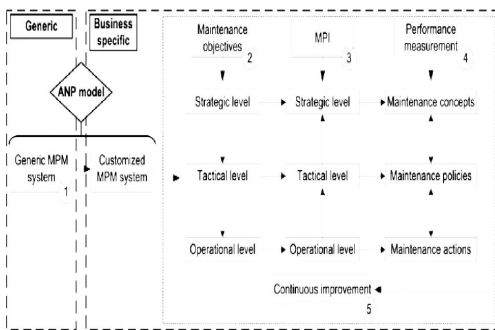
Generic

Business specific

ANP model

Generic MPM system
1

Customized MPM system

Maintenance objectives
2

MPI
3

Performance measurement
4

Strategic level

Strategic level

Maintenance concepts

Tactical level

Tactical level

Maintenance policies

Operational level

Operational level

Maintenance actions

Continuous improvement
5